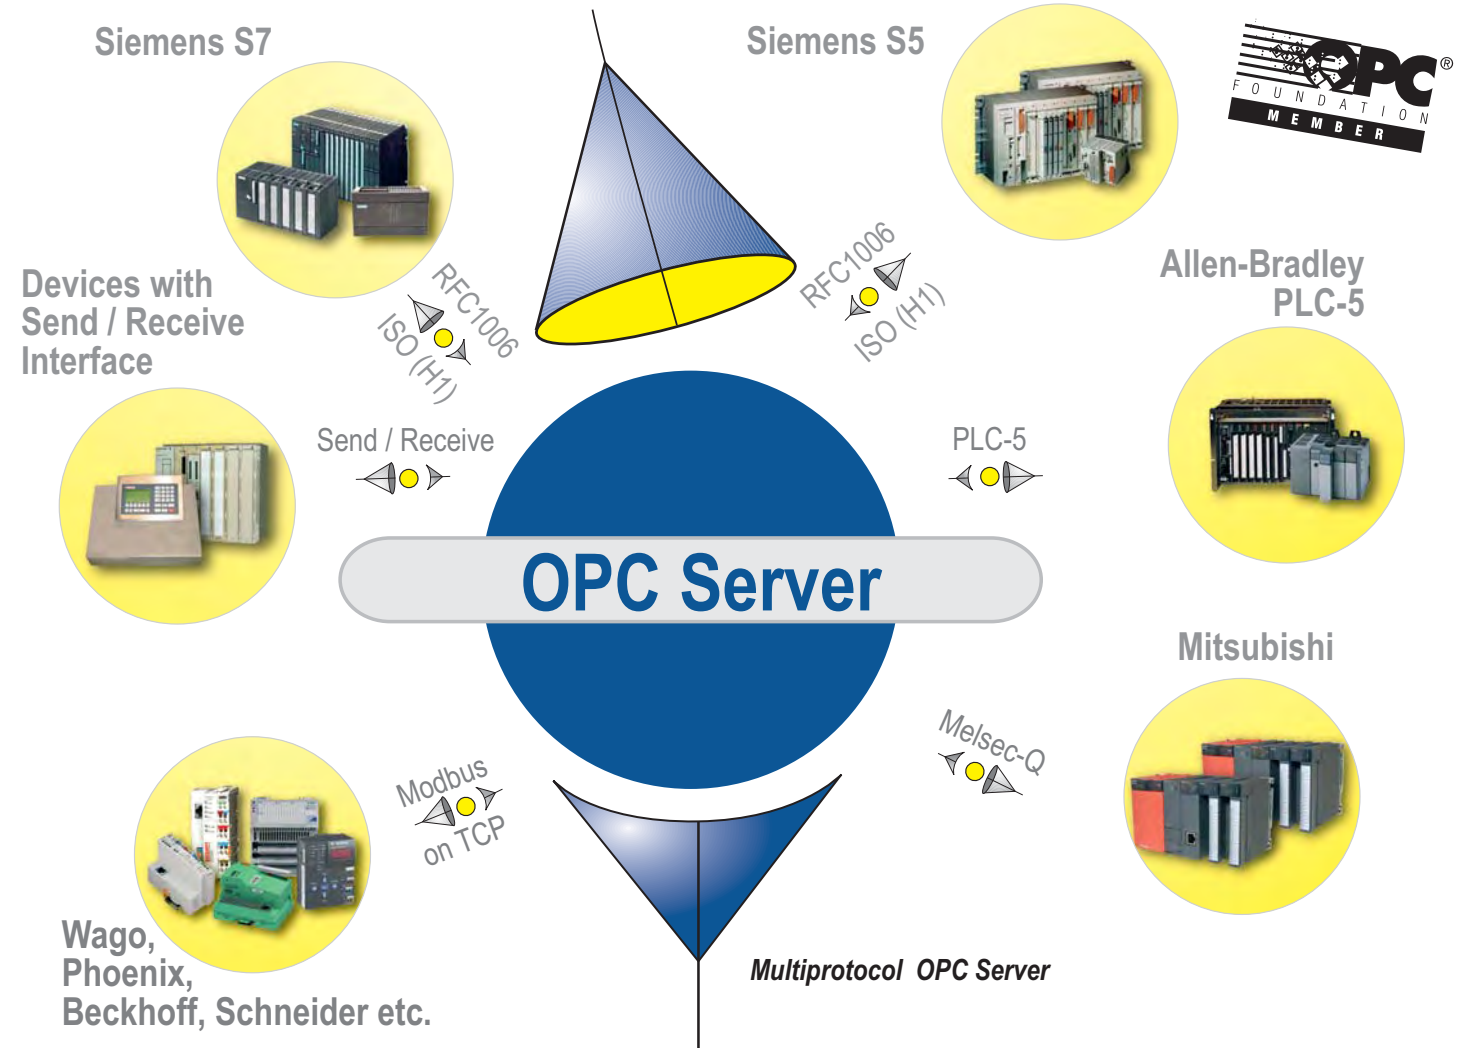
Siemens S7

Siemens S5

OPC® FOUNDATION MEMBER

Devices with Send / Receive Interface

RFC1006 ISO (H1)

RFC1006 ISO (H1)

Allen-Bradley PLC-5

Send / Receive

PLC-5

OPC Server

Mitsubishi

Melsec-Q

Modbus on TCP

Wago, Phoenix, Beckhoff, Schneider etc.

Multiprotocol OPC Server